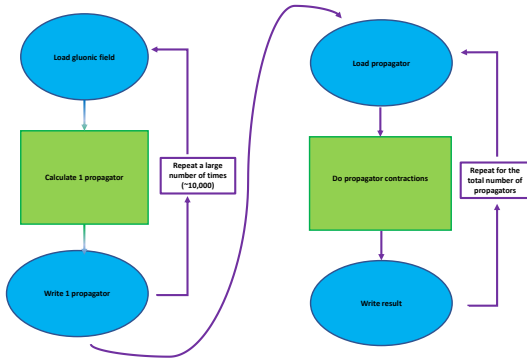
Load gluonic field

Calculate 1 propagator

Repeat a large number of times (~10,000)

Write 1 propagator

Load propagator

Do propagator contractions

Repeat for the total number of propagators

Write result